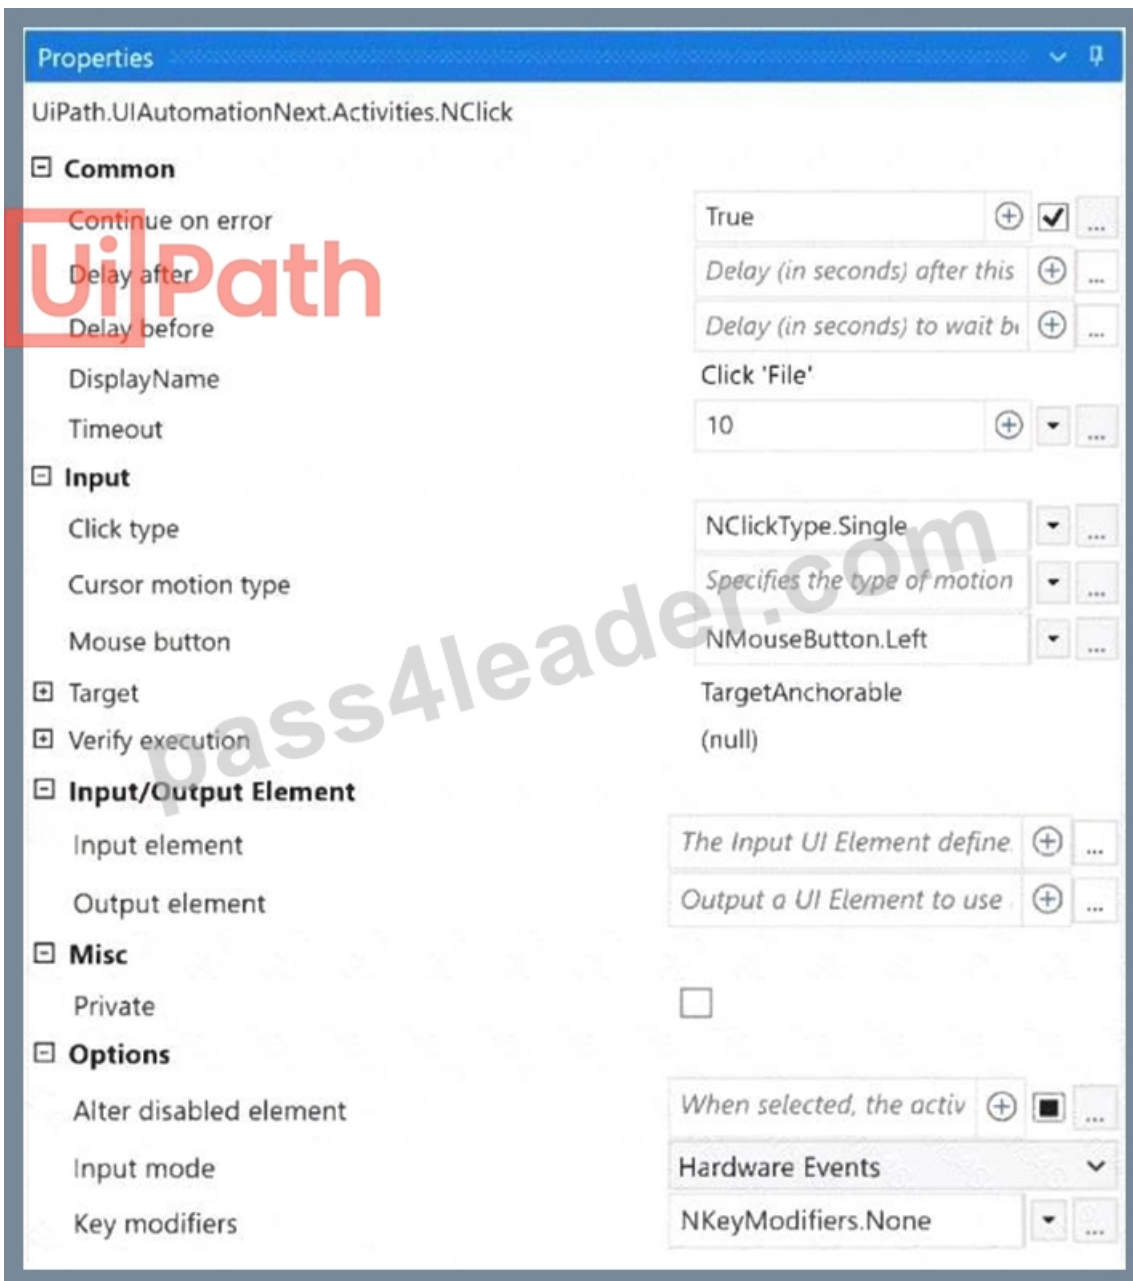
Properties

UiPath.UIAutomationNext.Activities.NClick

Common

| | |
|---|---|
| Continue on error | True |
| Delay after | Delay (in seconds) after this |
| Delay before | Delay (in seconds) to wait b |
| DisplayName | Click 'File' |
| Timeout | 10 |

Input

| | |
|---|---|
| Click type | NClickType.Single |
| Cursor motion type | Specifies the type of motion |
| Mouse button | NMouseButton.Left |
| Target | TargetAnchorable |
| Verify execution | (null) |

Input/Output Element

| | |
|---|---|
| Input element | The Input UI Element define |
| Output element | Output a UI Element to use |

Misc

| | |
|---|---|
| Private | |

Options

| | |
|---|---|
| Alter disabled element | When selected, the activ |
| Input mode | Hardware Events |
| Key modifiers | NKeyModifiers.None |

UiPath

pass4leader.com